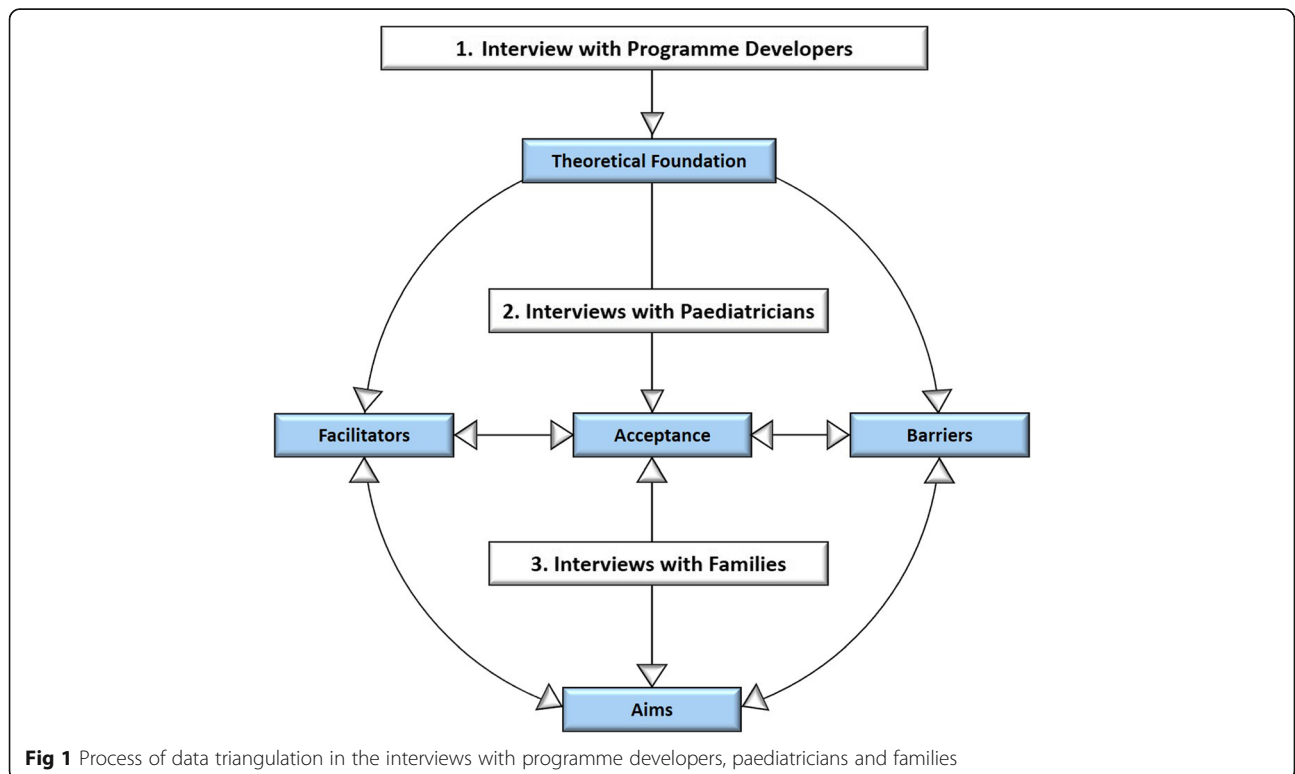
1. Interview with Programme Developers

Theoretical Foundation

2. Interviews with Paediatricians

Facilitators

Acceptance

Barriers

3. Interviews with Families

Aims

**Fig 1** Process of data triangulation in the interviews with programme developers, paediatricians and families